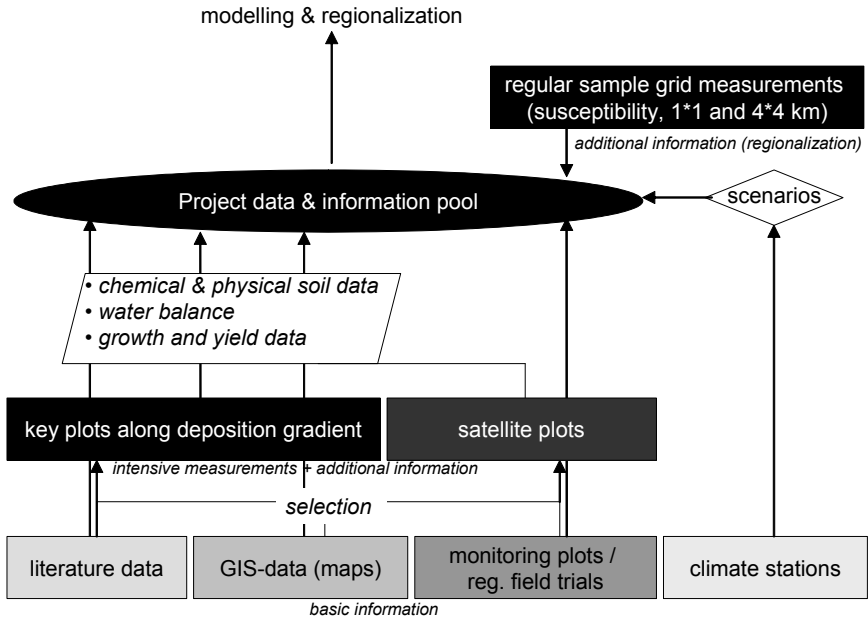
modelling & regionalization

regular sample grid measurements (susceptibility, 1*1 and 4*4 km)

additional information (regionalization)

Project data & information pool

scenarios

• chemical & physical soil data
• water balance
• growth and yield data

key plots along deposition gradient

satellite plots

intensive measurements + additional information

selection

literature data

GIS-data (maps)

monitoring plots / reg. field trials

climate stations

basic information